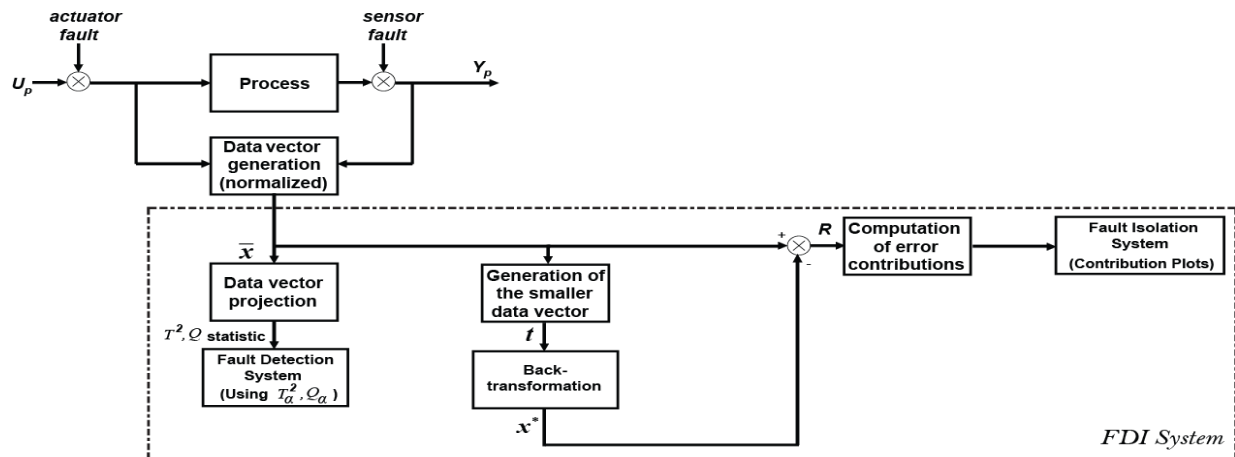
actuator fault

sensor fault

$U_p$

Process

$Y_p$

Data vector generation (normalized)

$\overline{x}$

+

$R$

-

Computation of error contributions

Fault Isolation System (Contribution Plots)

Data vector projection

$T^2, Q$ statistic

Fault Detection System (Using $T_\alpha^2, Q_\alpha$)

Generation of the smaller data vector

$t$

Back-transformation

$x^*$

FDI System